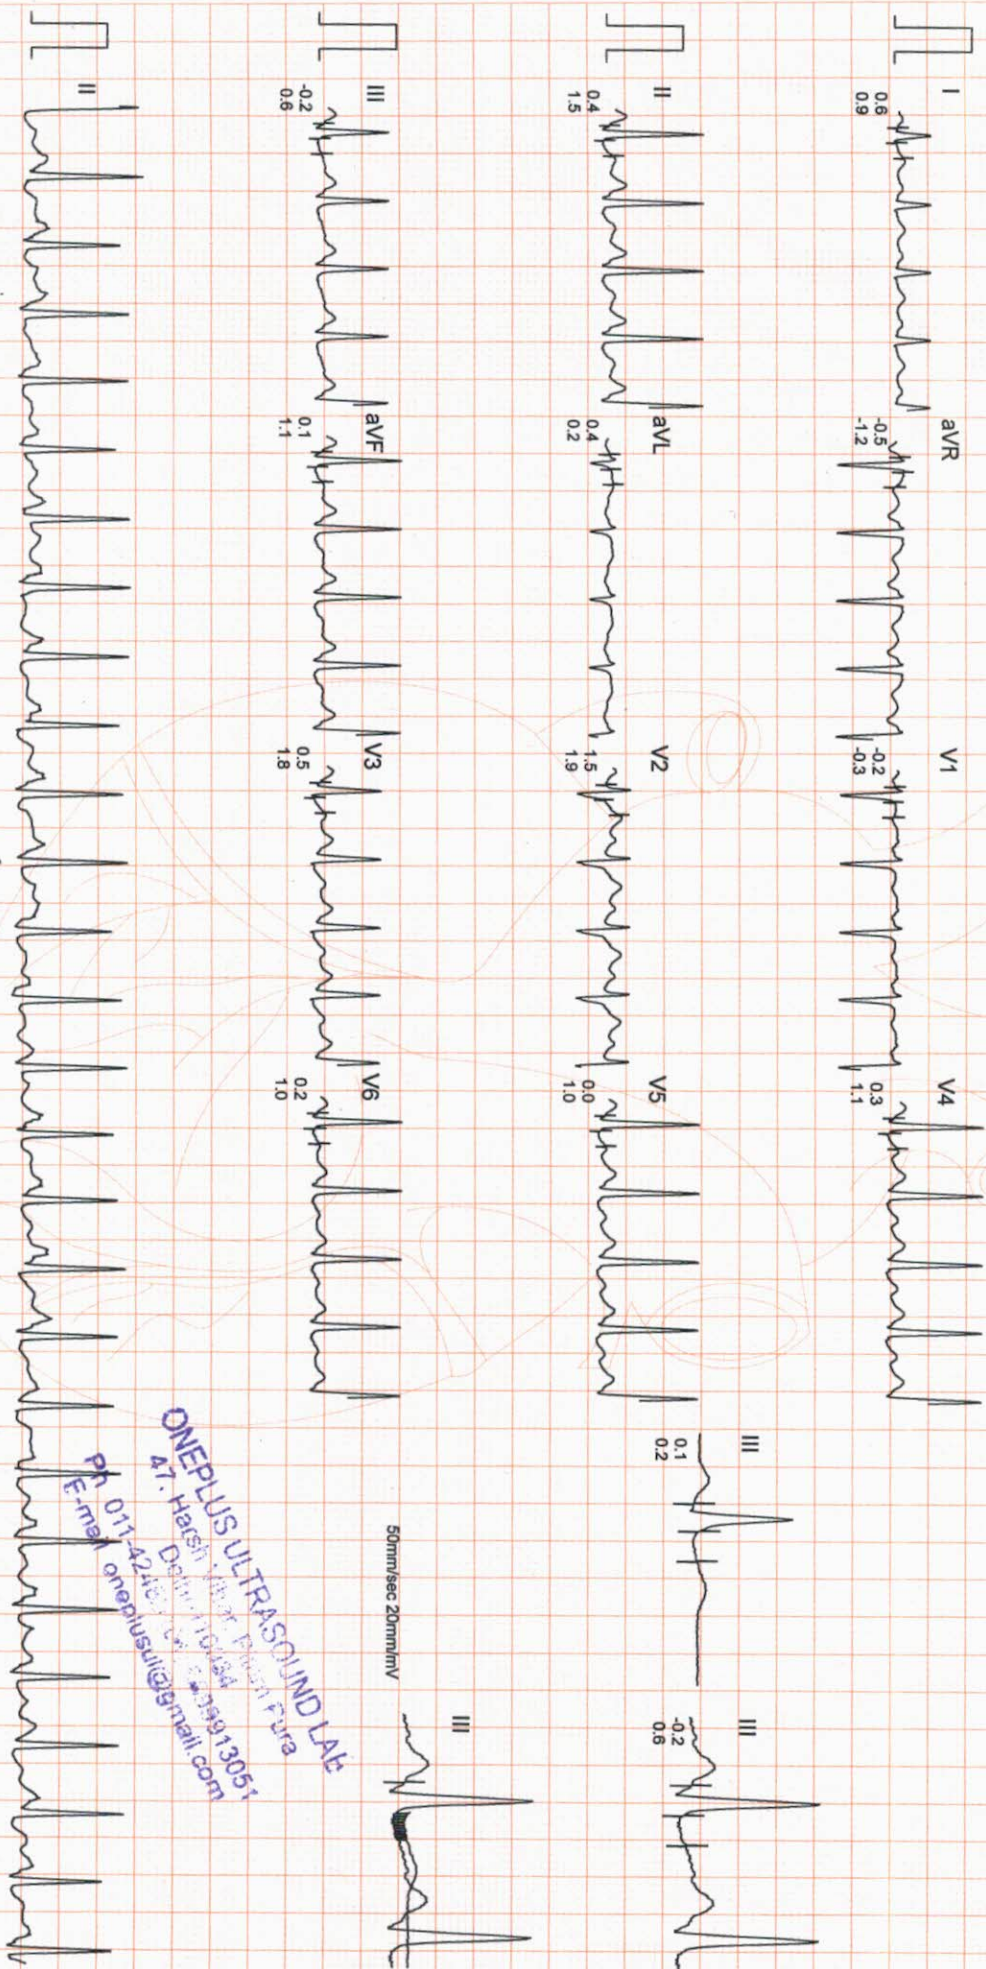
I
0.6
0.9

aVR
-0.5
-1.2

V1
-0.2
-0.3

V4
0.3
1.1

II
0.4
1.5

aVL
0.4
0.2

V2
1.5
1.9

V5
0.0
1.0

III
0.1
0.2

III
-0.2
0.6

III
-0.2
0.6

aVF
0.1
1.1

V3
0.5
1.8

V6
0.2
1.0

50mm/sec 20mm/mV

III

II

ONEPLUS ULTRASOUND LAB
47, Harsh Vihar, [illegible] Pura
Delhi-110034
Ph. 011-4246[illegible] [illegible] 9891305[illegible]
E-mail oneplusul@gmail.com